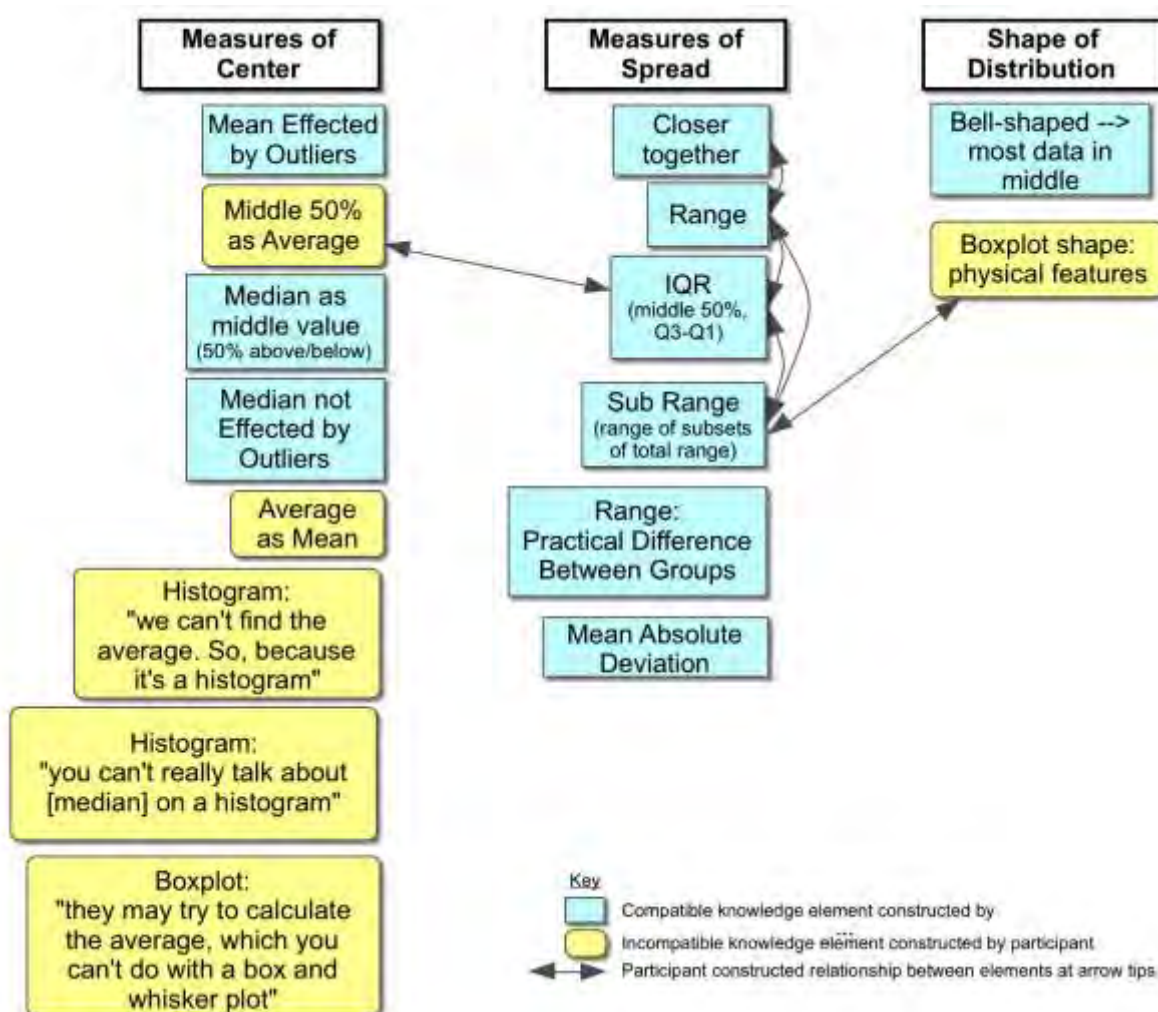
Measures of Center

Mean Effected by Outliers

Middle 50% as Average

Median as middle value (50% above/below)

Median not Effected by Outliers

Average as Mean

Histogram: "we can't find the average. So, because it's a histogram"

Histogram: "you can't really talk about [median] on a histogram"

Boxplot: "they may try to calculate the average, which you can't do with a box and whisker plot"

Measures of Spread

Closer together

Range

IQR (middle 50%, Q3-Q1)

Sub Range (range of subsets of total range)

Range: Practical Difference Between Groups

Mean Absolute Deviation

Shape of Distribution

Bell-shaped --> most data in middle

Boxplot shape: physical features

Key

Compatible knowledge element constructed by

Incompatible knowledge element constructed by participant

Participant constructed relationship between elements at arrow tips